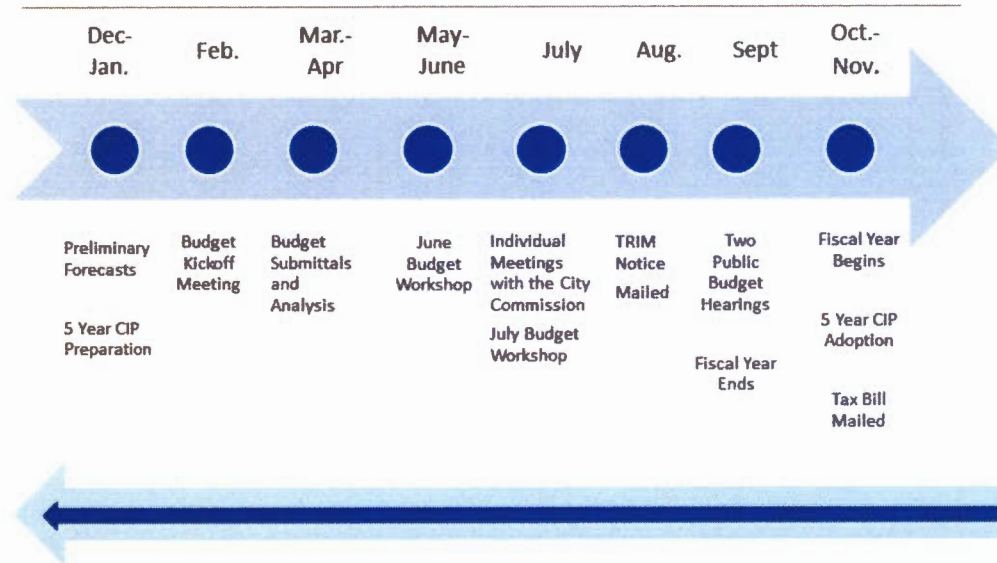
Dec-Jan.

Feb.

Mar.-Apr

May-June

July

Aug.

Sept

Oct.-Nov.

Preliminary Forecasts

5 Year CIP Preparation

Budget Kickoff Meeting

Budget Submittals and Analysis

June Budget Workshop

Individual Meetings with the City Commission

July Budget Workshop

TRIM Notice Mailed

Two Public Budget Hearings

Fiscal Year Ends

Fiscal Year Begins

5 Year CIP Adoption

Tax Bill Mailed